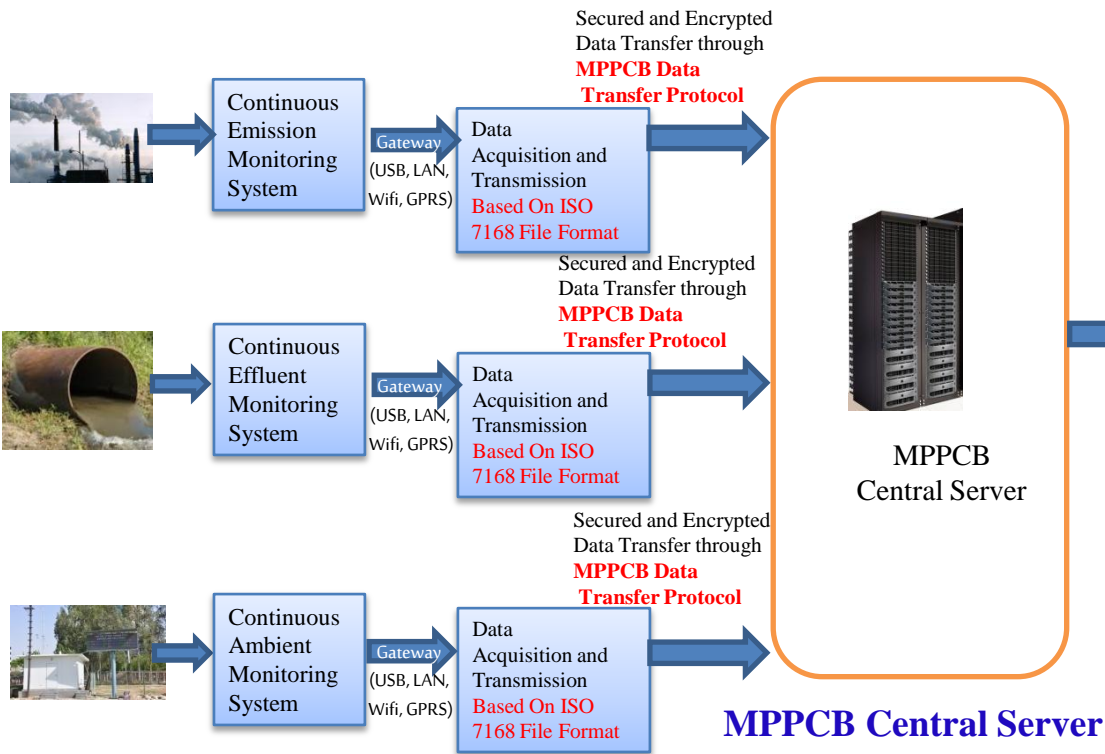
Continuous Emission Monitoring System

Gateway

(USB, LAN, Wifi, GPRS)

Data Acquisition and Transmission Based On ISO 7168 File Format

Secured and Encrypted Data Transfer through MPPCB Data Transfer Protocol

Continuous Effluent Monitoring System

Gateway

(USB, LAN, Wifi, GPRS)

Data Acquisition and Transmission Based On ISO 7168 File Format

Secured and Encrypted Data Transfer through MPPCB Data Transfer Protocol

Continuous Ambient Monitoring System

Gateway

(USB, LAN, Wifi, GPRS)

Data Acquisition and Transmission Based On ISO 7168 File Format

Secured and Encrypted Data Transfer through MPPCB Data Transfer Protocol

MPPCB Central Server

MPPCB Central Server